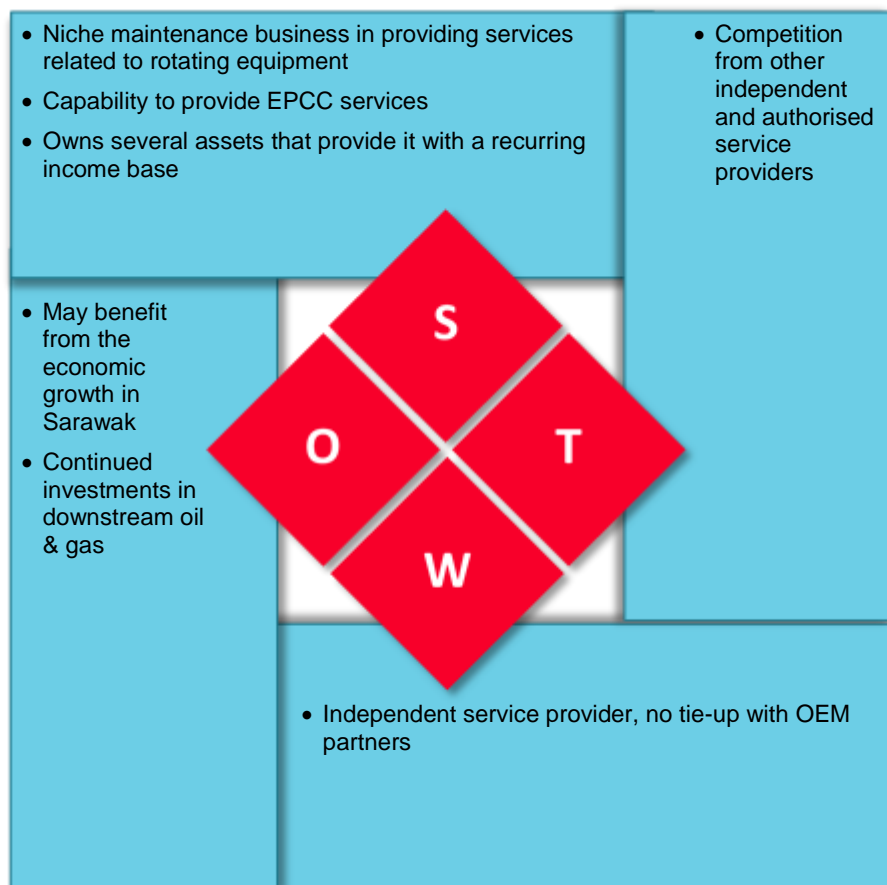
- Niche maintenance business in providing services related to rotating equipment
- Capability to provide EPCC services
- Owns several assets that provide it with a recurring income base

- Competition from other independent and authorised service providers

- May benefit from the economic growth in Sarawak
- Continued investments in downstream oil & gas

S

O

T

W

- Independent service provider, no tie-up with OEM partners